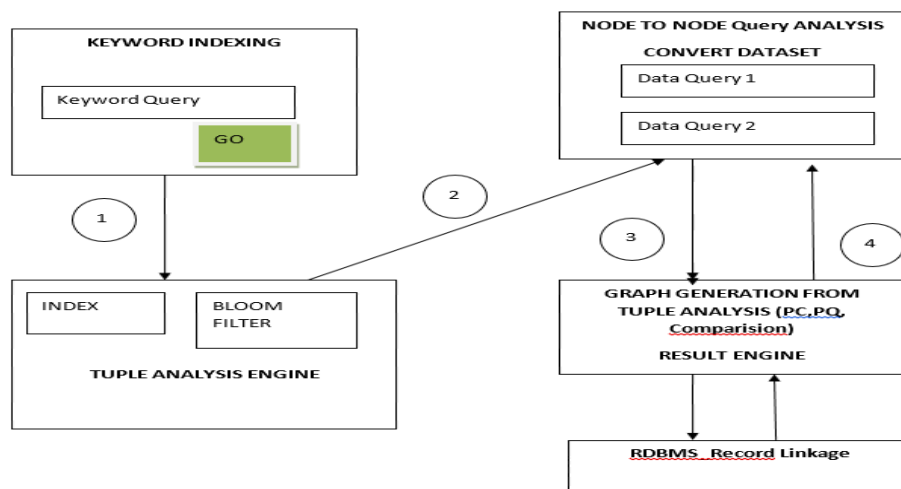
KEYWORD INDEXING

Keyword Query

GO

1

2

NODE TO NODE Query ANALYSIS

CONVERT DATASET

Data Query 1

Data Query 2

3

4

INDEX

BLOOM FILTER

TUPLE ANALYSIS ENGINE

GRAPH GENERATION FROM TUPLE ANALYSIS (PC,PQ, Comparision)

RESULT ENGINE

RDBMS_Record Linkage